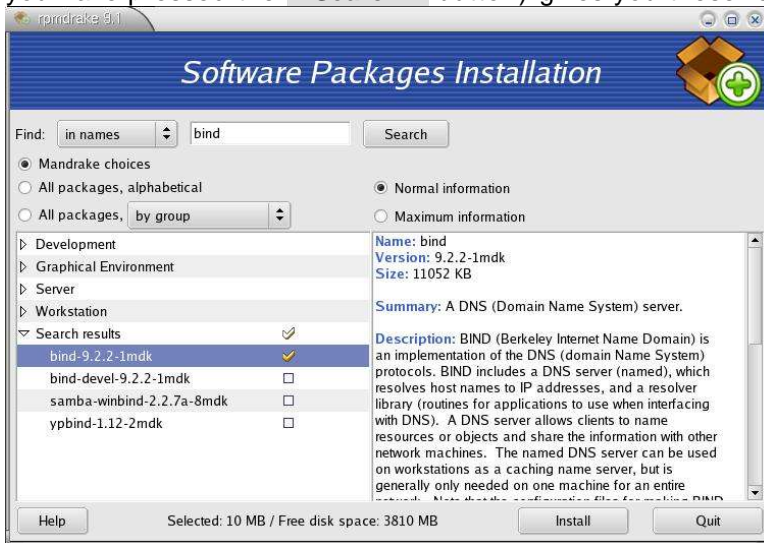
rpmdrake 9.1

Software Packages Installation

Find: in names bind Search

Mandrake choices

All packages, alphabetical

All packages, by group

Normal information

Maximum information

Development
Graphical Environment
Server
Workstation
Search results
bind-9.2.2-1mdk
bind-devel-9.2.2-1mdk
samba-winbind-2.2.7a-8mdk
ypbind-1.12-2mdk

Name: bind
Version: 9.2.2-1mdk
Size: 11052 KB

Summary: A DNS (Domain Name System) server.

Description: BIND (Berkeley Internet Name Domain) is an implementation of the DNS (domain Name System) protocols. BIND includes a DNS server (named), which resolves host names to IP addresses, and a resolver library (routines for applications to use when interfacing with DNS). A DNS server allows clients to name resources or objects and share the information with other network machines. The named DNS server can be used on workstations as a caching name server, but is generally only needed on one machine for an entire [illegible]

Help Selected: 10 MB / Free disk space: 3810 MB Install Quit